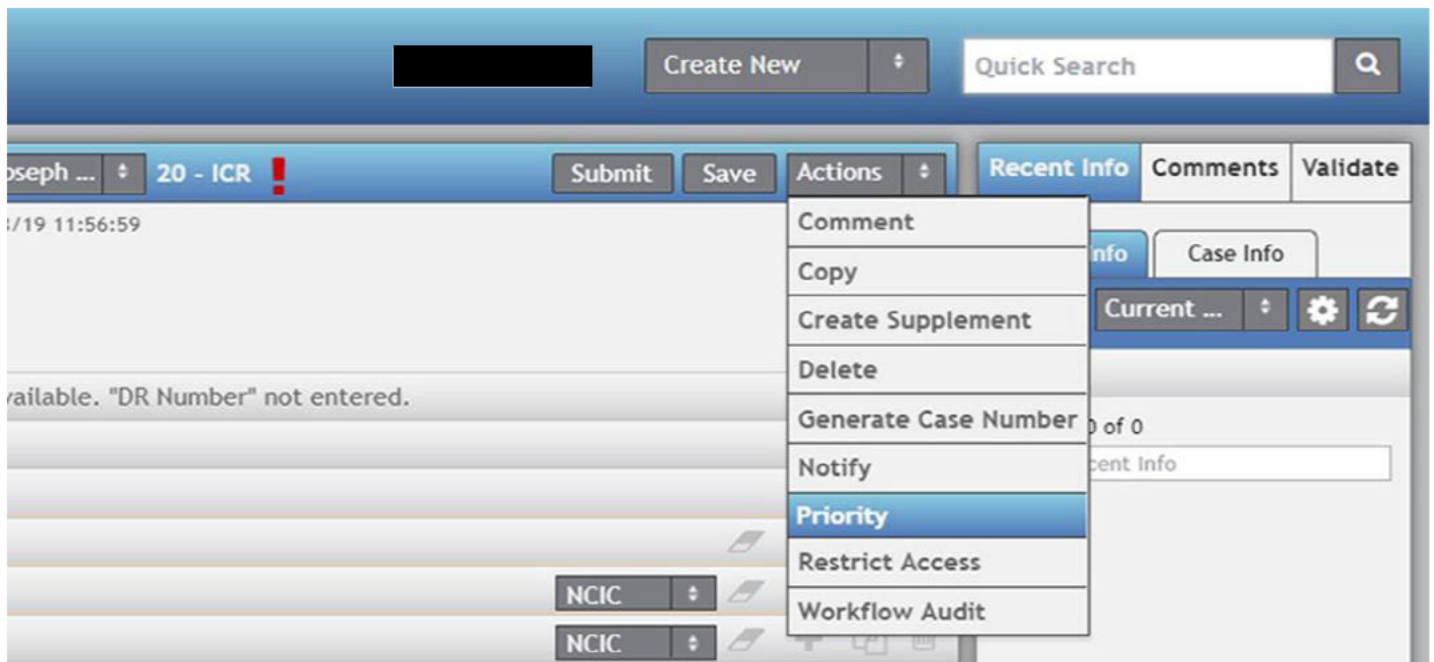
Create New

Quick Search

oseph ... 20 - ICR !

Submit Save Actions

:/19 11:56:59

vailable. "DR Number" not entered.

NCIC

NCIC

Comment
Copy
Create Supplement
Delete
Generate Case Number
Notify
Priority
Restrict Access
Workflow Audit

Recent Info Comments Validate

nfo Case Info

Current ...

) of 0

cent Info